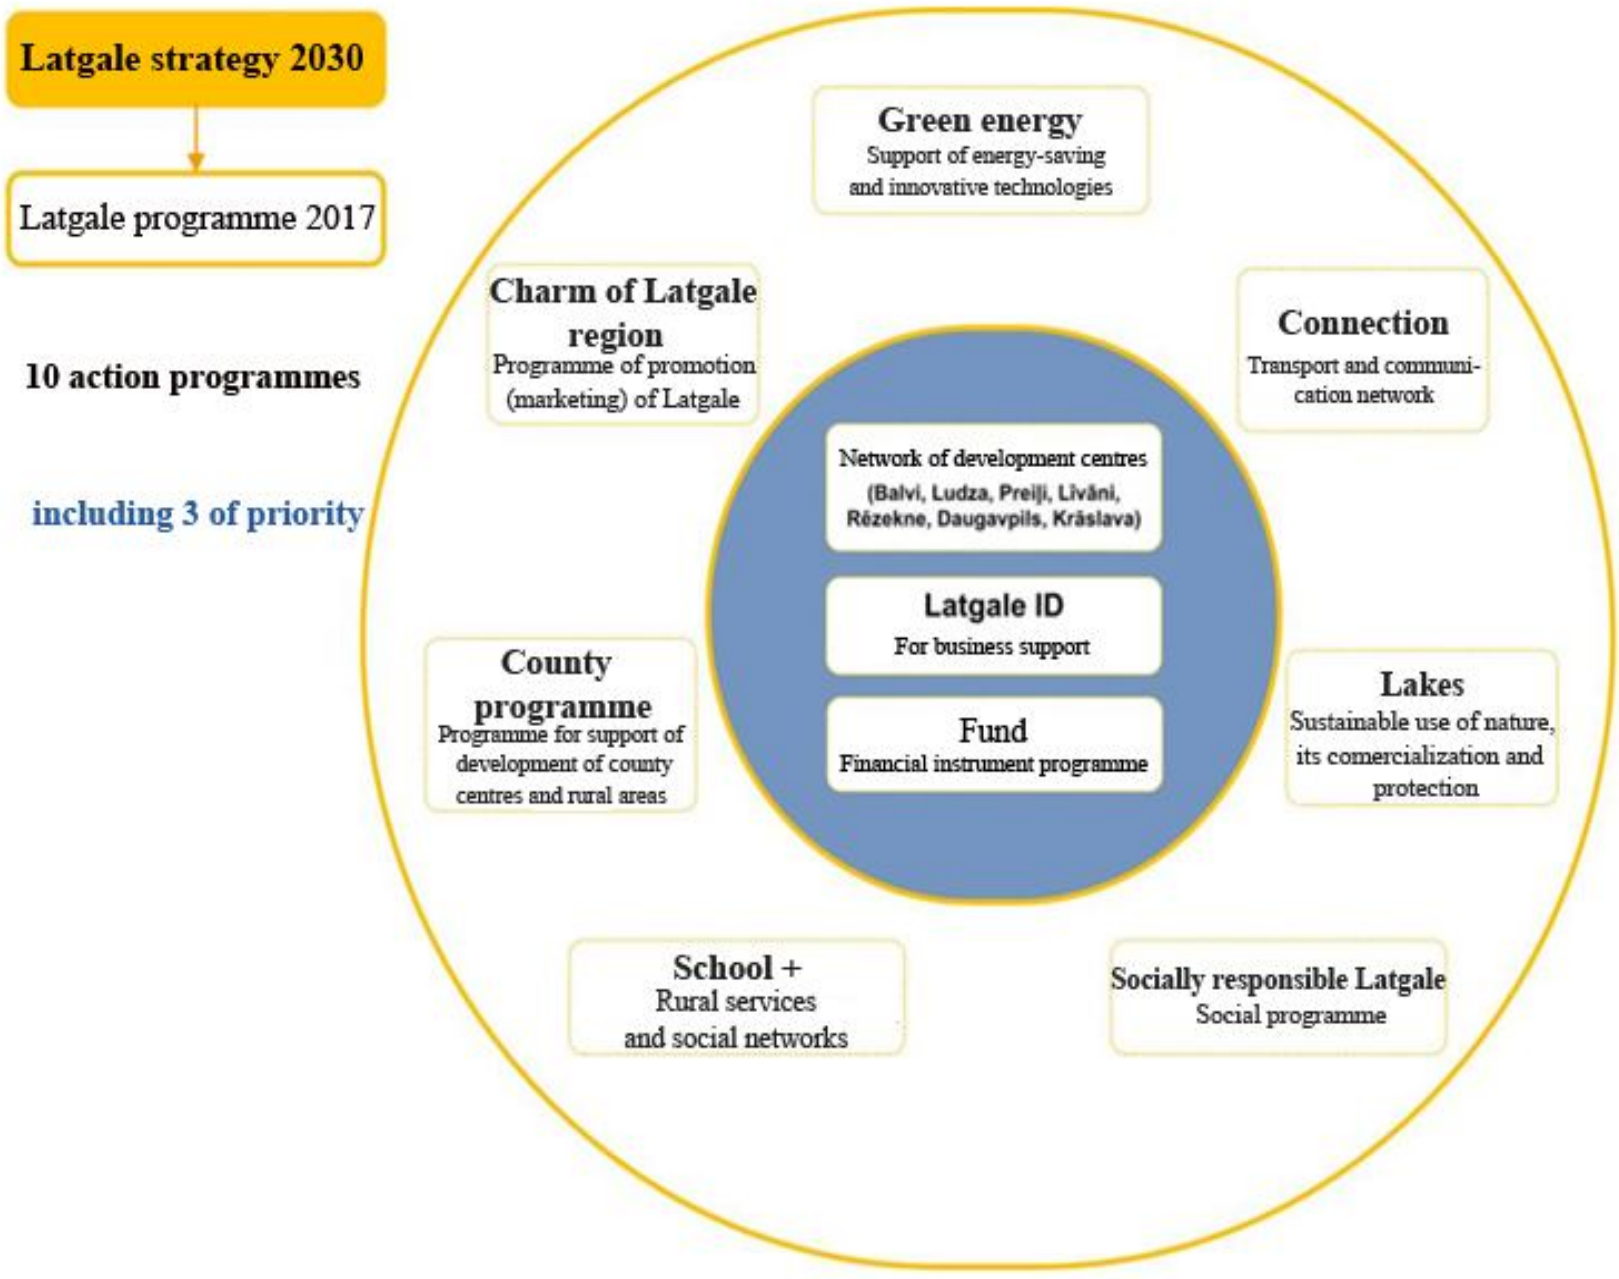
Latgale strategy 2030

Latgale programme 2017

10 action programmes

including 3 of priority

Green energy
Support of energy-saving and innovative technologies

Charm of Latgale region
Programme of promotion (marketing) of Latgale

Connection
Transport and communication network

Network of development centres
(Balvi, Ludza, Preiļi, Līvāni, Rēzekne, Daugavpils, Krāslava)

Latgale ID
For business support

Fund
Financial instrument programme

County programme
Programme for support of development of county centres and rural areas

Lakes
Sustainable use of nature, its comercialization and protection

School +
Rural services and social networks

Socially responsible Latgale
Social programme